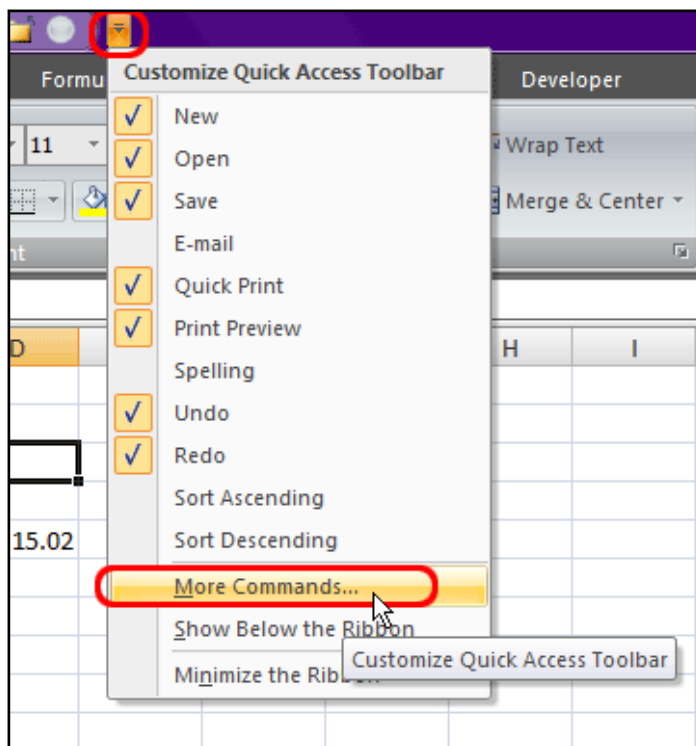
Formu

Customize Quick Access Toolbar

Developer

11

Wrap Text

Merge & Center

nt

New
Open
Save
E-mail
Quick Print
Print Preview
Spelling
Undo
Redo
Sort Ascending
Sort Descending
More Commands...
Show Below the Ribbon
Minimize the Ribbon

D

H

I

15.02

Customize Quick Access Toolbar